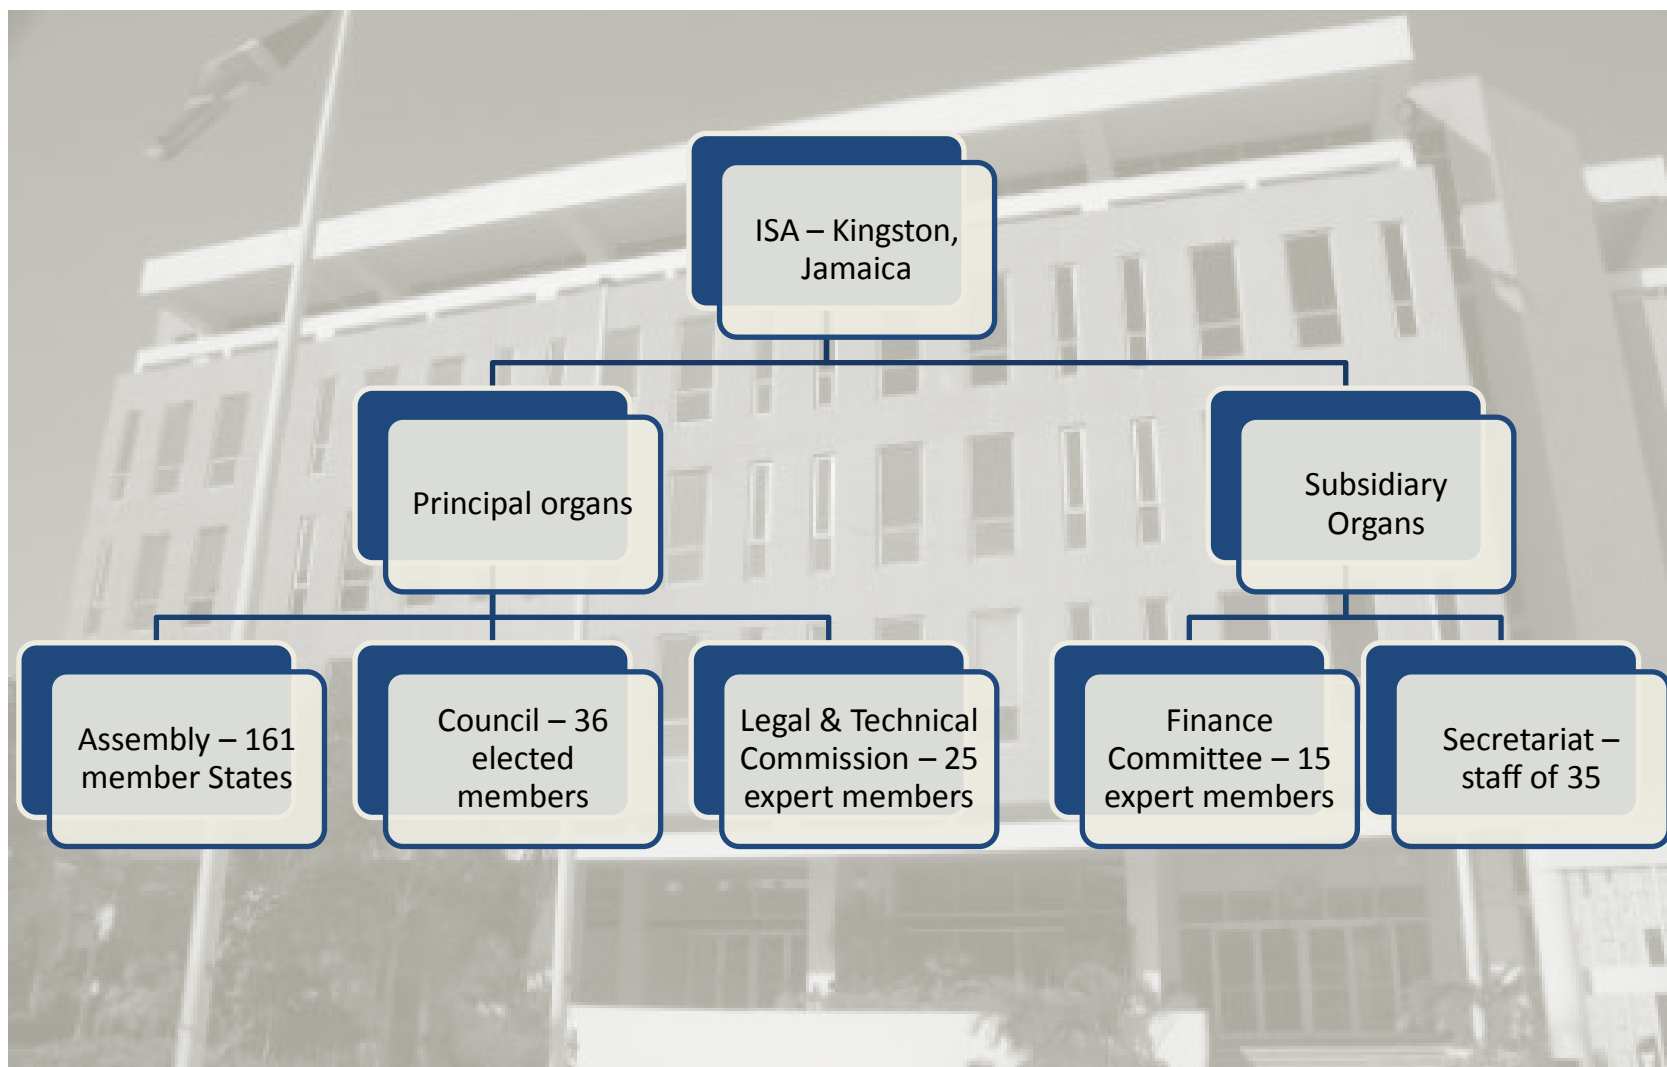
ISA – Kingston, Jamaica

Principal organs

Subsidiary Organs

Assembly – 161 member States

Council – 36 elected members

Legal & Technical Commission – 25 expert members

Finance Committee – 15 expert members

Secretariat – staff of 35